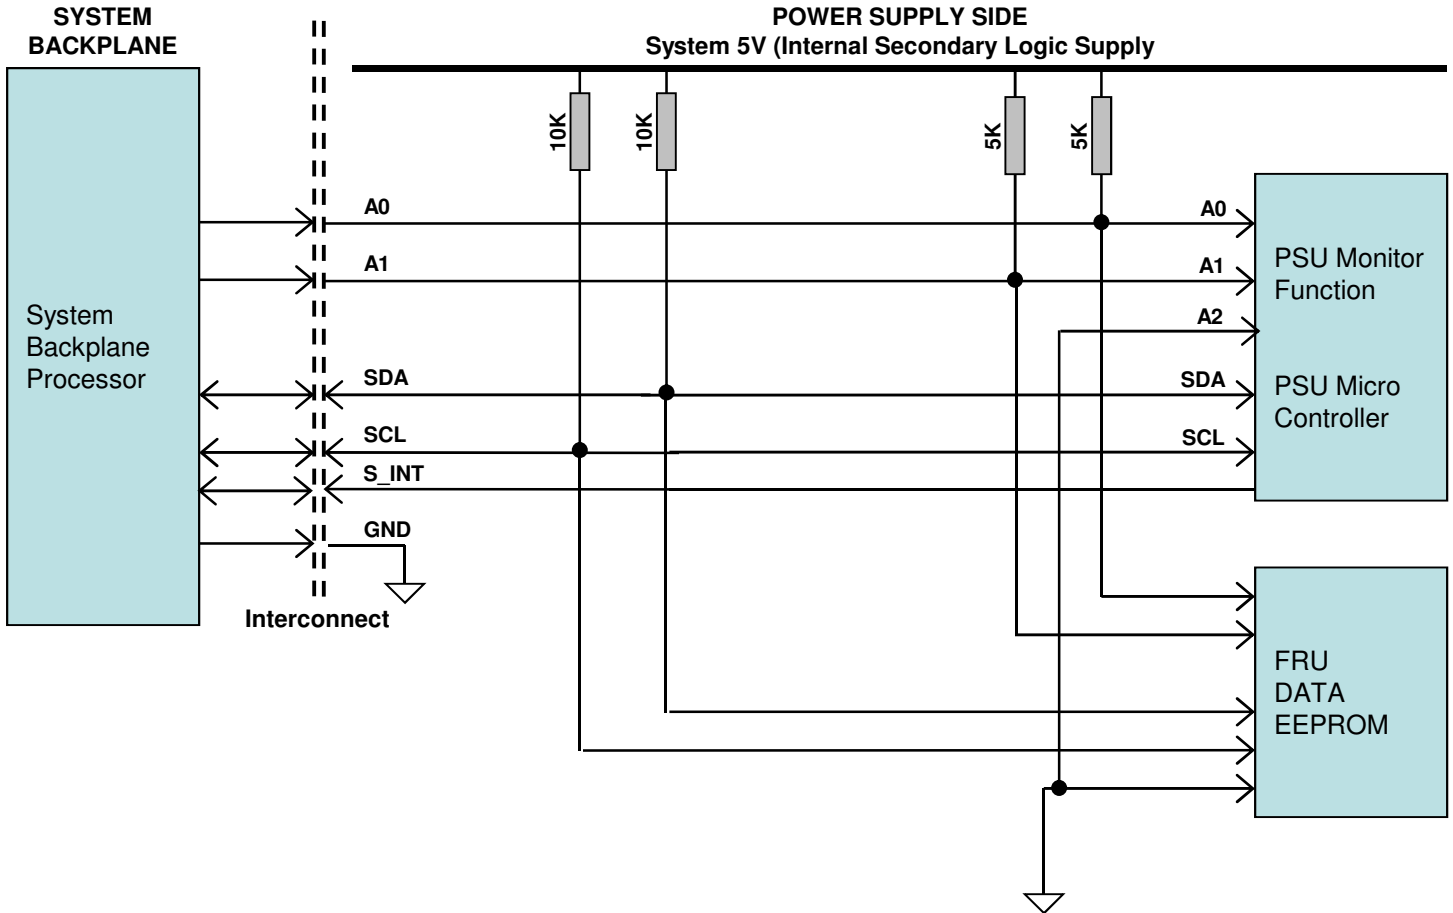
SYSTEM BACKPLANE

POWER SUPPLY SIDE
System 5V (Internal Secondary Logic Supply

10K
10K
5K
5K

System Backplane Processor

A0
A1
SDA
SCL
S_INT
GND

Interconnect

A0
A1
A2
SDA
SCL

PSU Monitor Function

PSU Micro Controller

FRU DATA EEPROM